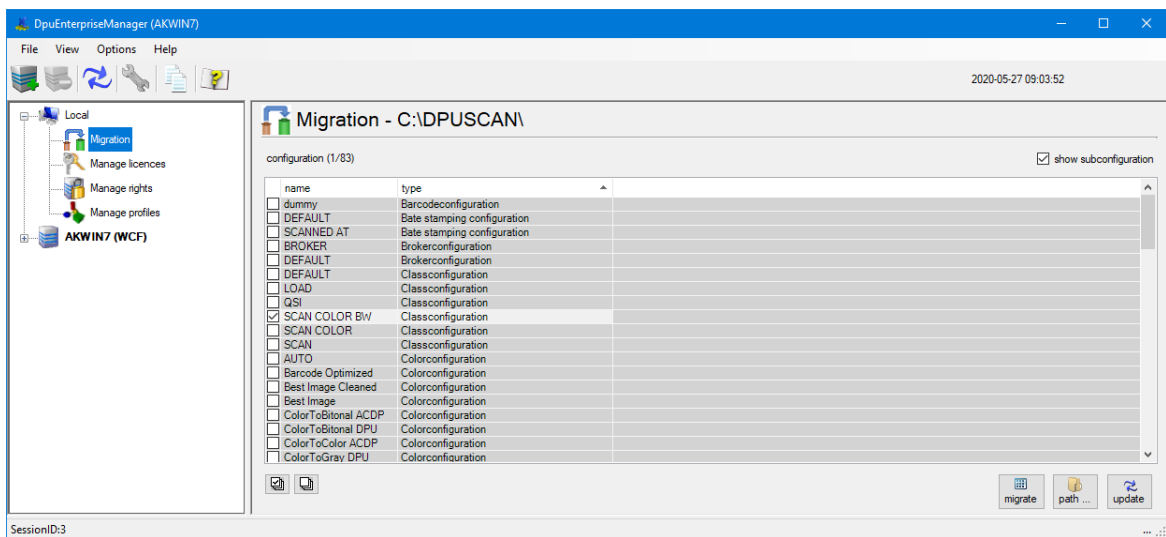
DpuEnterpriseManager (AKWIN7)

File View Options Help

2020-05-27 09:03:52

Local
Migration
Manage licences
Manage rights
Manage profiles
AKWIN7 (WCF)

Migration - C:\DPUSCAN\

configuration (1/83)

show subconfiguration

| name | type |
|---|---|
| dummy | Barcodeconfiguration |
| DEFAULT | Bate stamping configuration |
| SCANNED AT | Bate stamping configuration |
| BROKER | Brokerconfiguration |
| DEFAULT | Brokerconfiguration |
| DEFAULT | Classconfiguration |
| LOAD | Classconfiguration |
| QSI | Classconfiguration |
| SCAN COLOR BW | Classconfiguration |
| SCAN COLOR | Classconfiguration |
| SCAN | Classconfiguration |
| AUTO | Colorconfiguration |
| Barcode Optimized | Colorconfiguration |
| Best Image Cleaned | Colorconfiguration |
| Best Image | Colorconfiguration |
| ColorToBitonal ACDP | Colorconfiguration |
| ColorToBitonal DPU | Colorconfiguration |
| ColorToColor ACDP | Colorconfiguration |
| ColorToGray DPU | Colorconfiguration |

migrate path ... update

SessionID:3